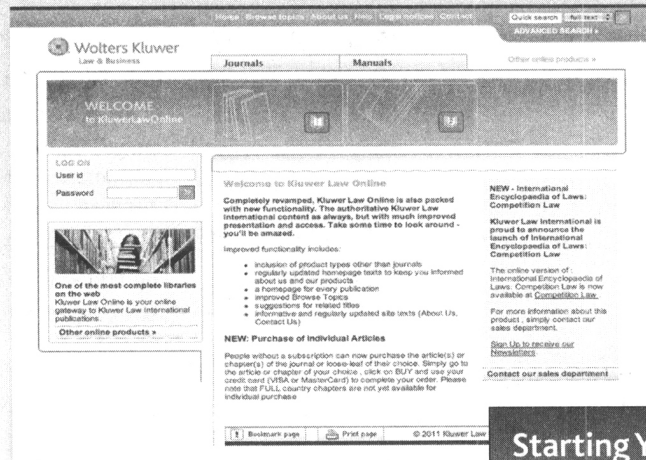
Home Browse topics About us Help Legal notices Contact

Quick search Full text

ADVANCED SEARCH »

Wolters Kluwer
Law & Business

Journals

Manuals

Other online products »

WELCOME
to KluwerLawOnline

LOG ON
User id
Password

One of the most complete libraries on the web
Kluwer Law Online is your online gateway to Kluwer Law International publications.

Other online products »

Welcome to Kluwer Law Online

Completely revamped, Kluwer Law Online is also packed with new functionality. The authoritative Kluwer Law International content as always, but with much improved presentation and access. Take some time to look around - you'll be amazed.

Improved functionality includes:

- inclusion of product types other than journals
- regularly updated homepage texts to keep you informed about us and our products
- a homepage for every publication
- improved Browse Topics
- suggestions for related titles
- informative and regularly updated site texts (About Us, Contact Us)

NEW: Purchase of Individual Articles

People without a subscription can now purchase the article(s) or chapter(s) of the journal or loose-leaf of their choice. Simply go to the article or chapter of your choice, click on BUY and use your credit card (VISA or MasterCard) to complete your order. Please note that FULL country chapters are not yet available for individual purchase

NEW - International Encyclopaedia of Laws: Competition Law

Kluwer Law International is proud to announce the launch of International Encyclopaedia of Laws: Competition Law

The online version of International Encyclopaedia of Laws: Competition Law is now available at Competition Law

For more information about this product, simply contact our sales department.

Sign Up to receive our Newsletters

Contact our sales department

Bookmark page

Print page

© 2011 Kluwer Law

Starting Y